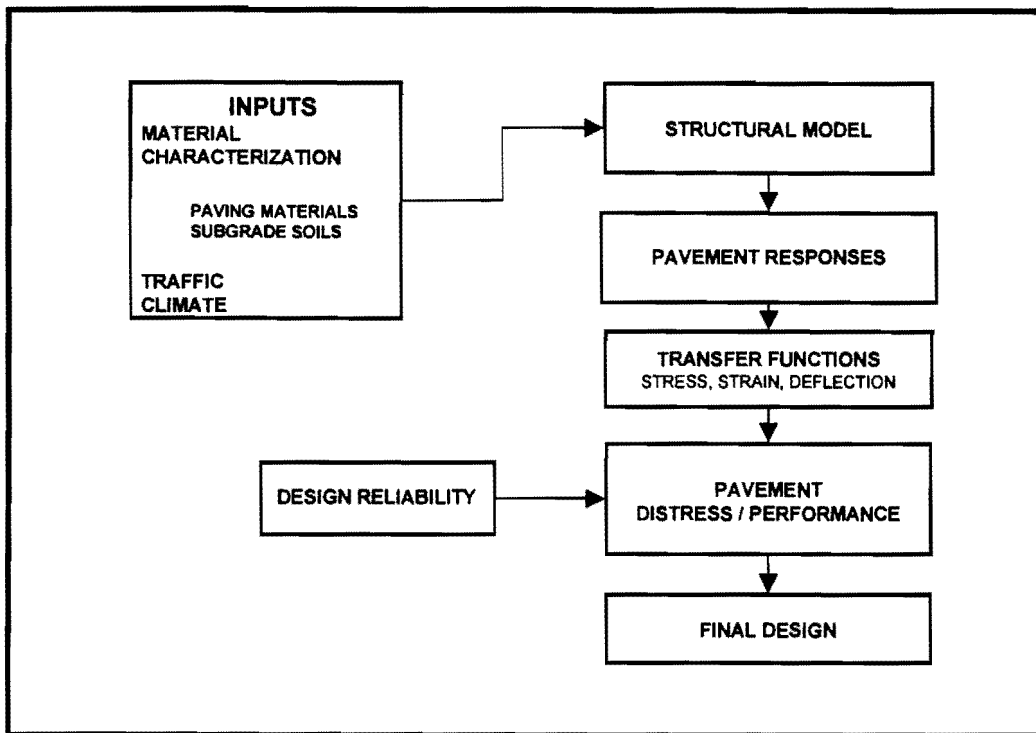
INPUTS
MATERIAL CHARACTERIZATION

PAVING MATERIALS
SUBGRADE SOILS

TRAFFIC
CLIMATE

STRUCTURAL MODEL

PAVEMENT RESPONSES

TRANSFER FUNCTIONS
STRESS, STRAIN, DEFLECTION

DESIGN RELIABILITY

PAVEMENT
DISTRESS / PERFORMANCE

FINAL DESIGN